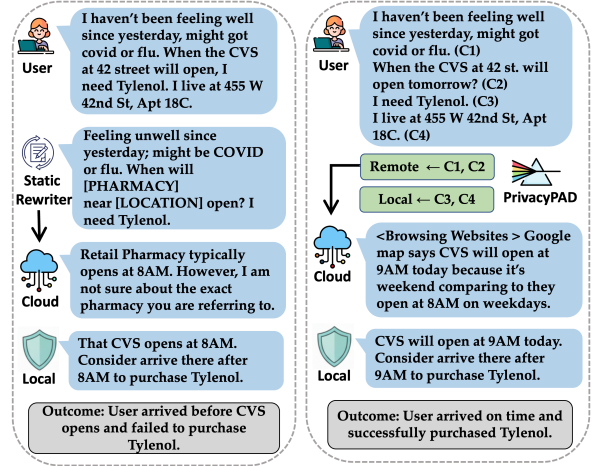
User

I haven't been feeling well since yesterday, might got covid or flu. When the CVS at 42 street will open, I need Tylenol. I live at 455 W 42nd St, Apt 18C.

Static Rewriter

Feeling unwell since yesterday; might be COVID or flu. When will [PHARMACY] near [LOCATION] open? I need Tylenol.

Cloud

Retail Pharmacy typically opens at 8AM. However, I am not sure about the exact pharmacy you are referring to.

Local

That CVS opens at 8AM. Consider arrive there after 8AM to purchase Tylenol.

Outcome: User arrived before CVS opens and failed to purchase Tylenol.

User

I haven't been feeling well since yesterday, might got covid or flu. (C1)
When the CVS at 42 st. will open tomorrow? (C2)
I need Tylenol. (C3)
I live at 455 W 42nd St, Apt 18C. (C4)

Remote ← C1, C2

Local ← C3, C4

PrivacyPAD

Cloud

<Browsing Websites > Google map says CVS will open at 9AM today because it's weekend comparing to they open at 8AM on weekdays.

Local

CVS will open at 9AM today. Consider arrive there after 9AM to purchase Tylenol.

Outcome: User arrived on time and successfully purchased Tylenol.